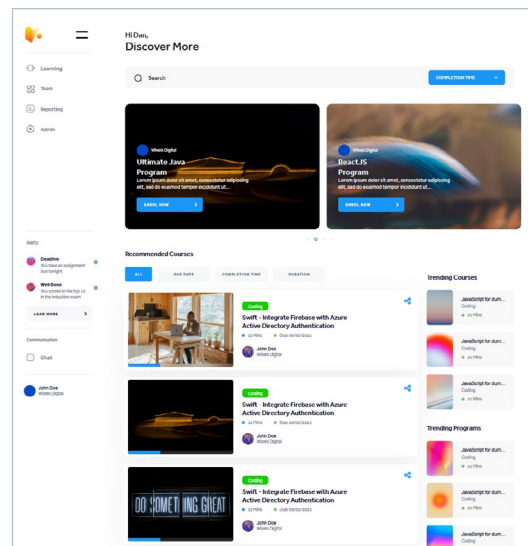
Learning
Team
Reporting
Admin

Hi Dan,
Discover More

Search
COMPLETION TIME

Wixels Digital
Ultimate Java Program
Lorem ipsum dolor sit amet, consectetur adipiscing elit, sed do eiusmod tempor incididunt ut...
ENROL NOW

Wixels Digital
ReactJS Program
Lorem ipsum dolor sit amet, consectetur adipiscing elit, sed do eiusmod tempor incididunt ut...
ENROL NOW

Alerts
Deadline
You have an assignment due tonight
Well Done
You scored in the top 10% in the induction exam
LOAD MORE

Communication
Chat

John Doe
Wixels Digital

Recommended Courses
ALL
DUE DATE
COMPLETION TIME
DURATION

Coding
Swift - Integrate Firebase with Azure Active Directory Authentication
22 Mins
Due: 09/02/2021
John Doe
Wixels Digital

Coding
Swift - Integrate Firebase with Azure Active Directory Authentication
22 Mins
Due: 09/02/2021
John Doe
Wixels Digital

Coding
Swift - Integrate Firebase with Azure Active Directory Authentication
22 Mins
Due: 09/02/2021
John Doe
Wixels Digital

DO SOMETHING GREAT

Trending Courses
JavaScript for dum...
Coding
22 Mins
JavaScript for dum...
Coding
22 Mins
JavaScript for dum...
Coding
22 Mins

Trending Programs
JavaScript for dum...
Coding
22 Mins
JavaScript for dum...
Coding
22 Mins
JavaScript for dum...
Coding
22 Mins